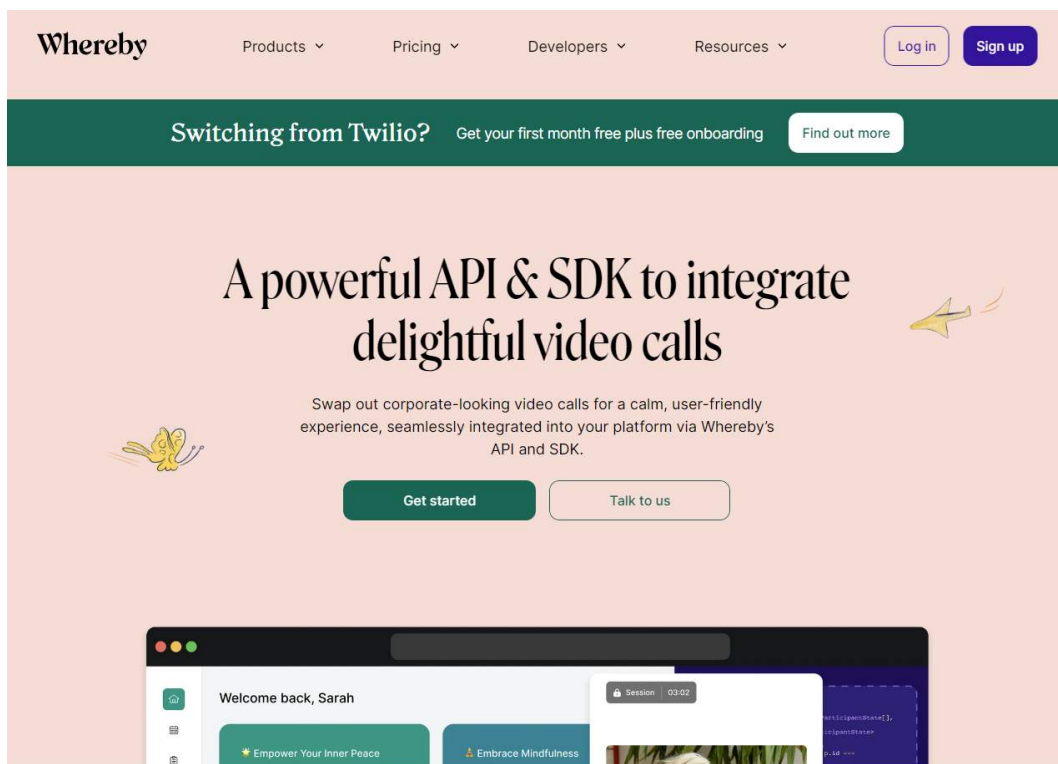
Whereby

Products ⌄ Pricing ⌄ Developers ⌄ Resources ⌄ Log in Sign up

Switching from Twilio? Get your first month free plus free onboarding Find out more

A powerful API & SDK to integrate delightful video calls

Swap out corporate-looking video calls for a calm, user-friendly experience, seamlessly integrated into your platform via Whereby's API and SDK.

Get started Talk to us

Welcome back, Sarah

Session 03:02

Empower Your Inner Peace

Embrace Mindfulness

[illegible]rticipantState[],
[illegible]icipantState>
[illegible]p.id ===